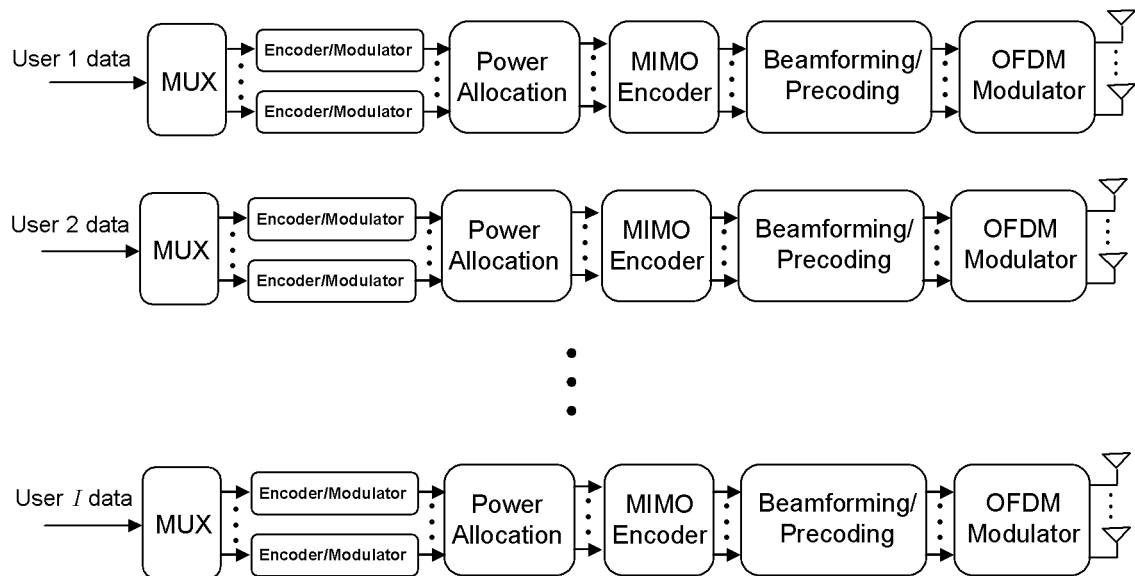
User 1 data
MUX
Encoder/Modulator
Encoder/Modulator
Power Allocation
MIMO Encoder
Beamforming/ Precoding
OFDM Modulator

User 2 data
MUX
Encoder/Modulator
Encoder/Modulator
Power Allocation
MIMO Encoder
Beamforming/ Precoding
OFDM Modulator

User $I$ data
MUX
Encoder/Modulator
Encoder/Modulator
Power Allocation
MIMO Encoder
Beamforming/ Precoding
OFDM Modulator